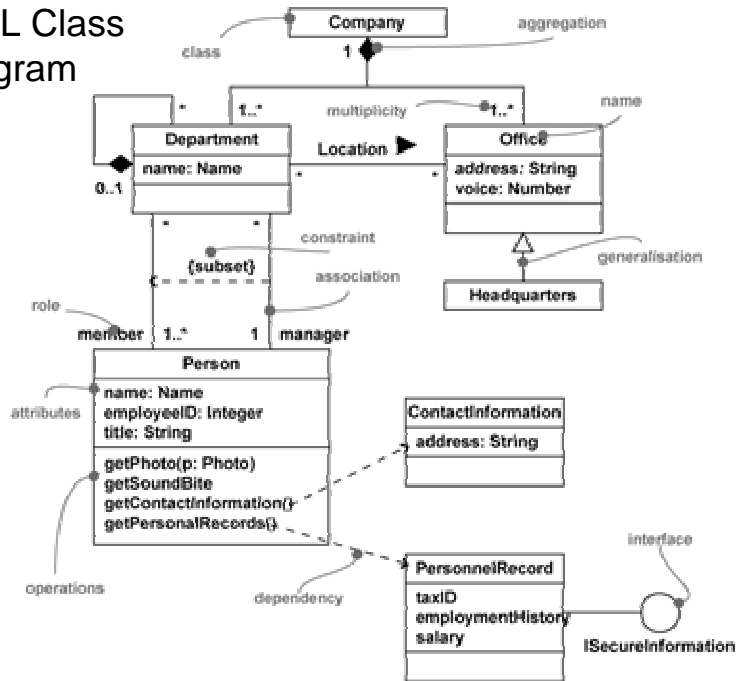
L Class
gram

Company
class
aggregation
1
1..*
multiplicity
1..*
name
*
Department
name: Name
0..1
Location
*
*
Office
address: String
voice: Number
constraint
{subset}
association
generalisation
Headquarters
role
member
1..*
1
manager
Person
attributes
name: Name
employeeID: Integer
title: String
getPhoto(p: Photo)
getSoundBite
getContactInformation()
getPersonalRecords()
ContactInformation
address: String
operations
dependency
interface
PersonnelRecord
taxID
employmentHistory
salary
ISecureInformation